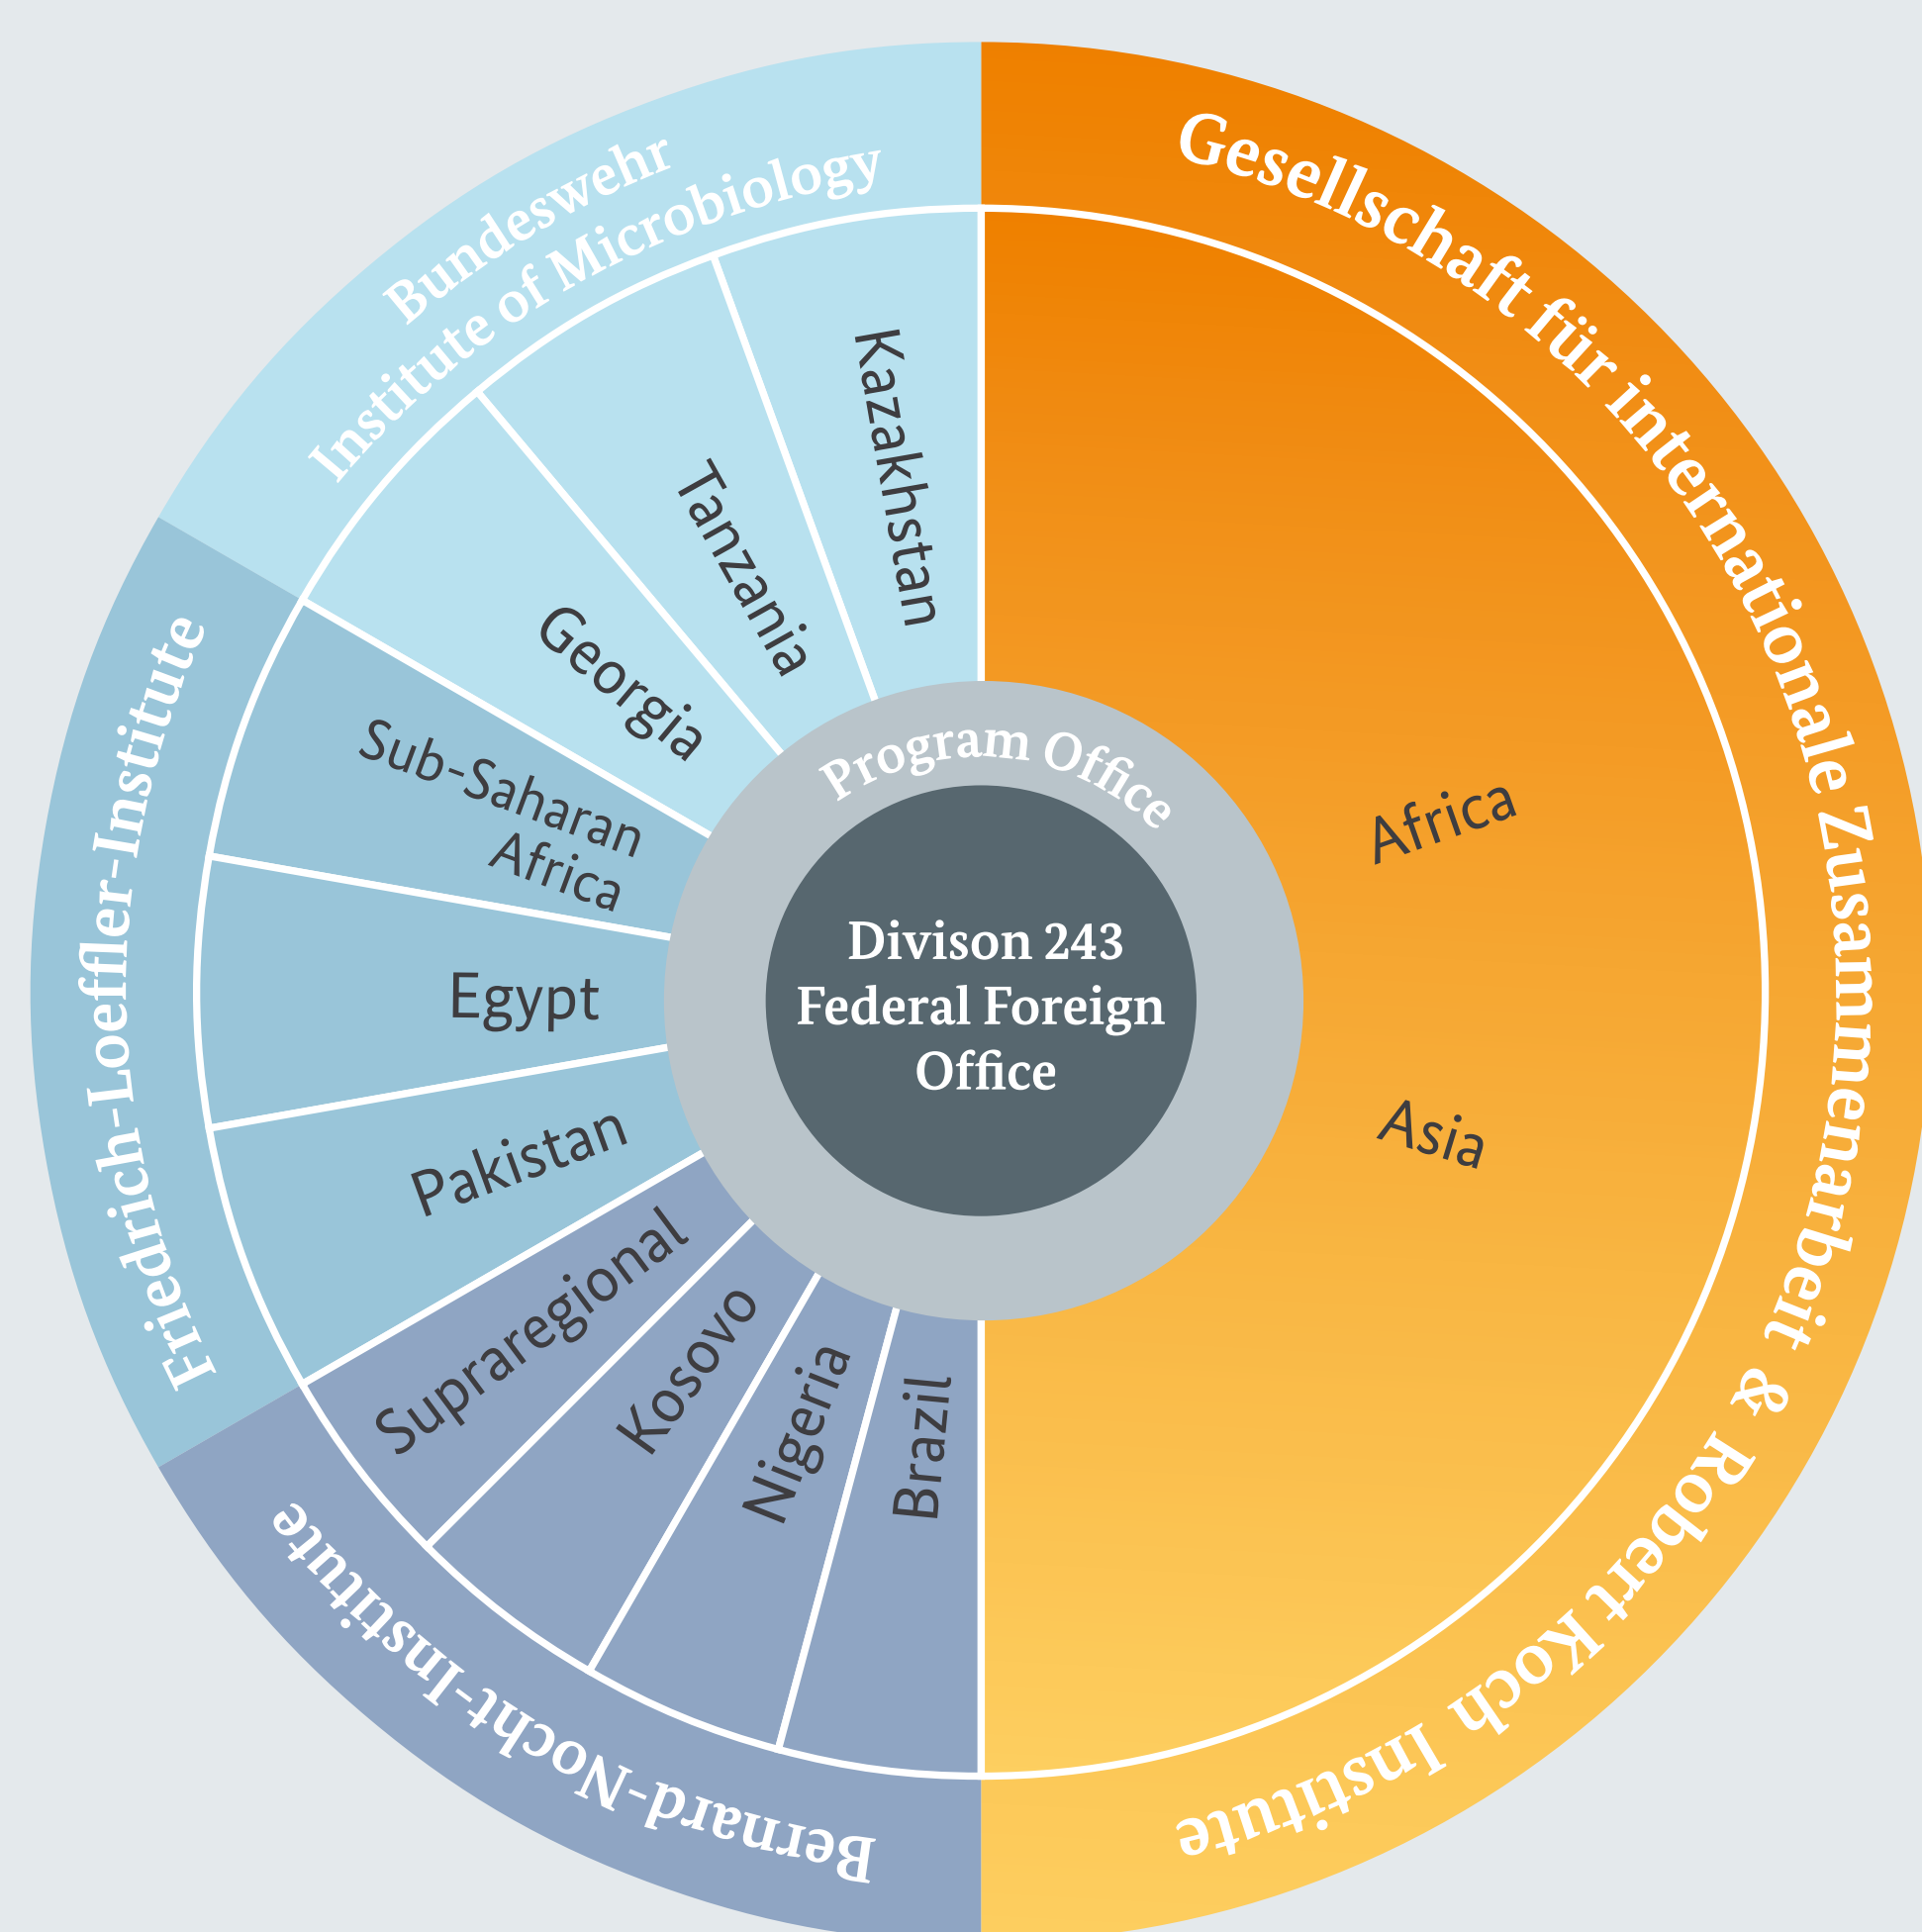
Gesellschaft für internationale Zusammenarbeit & Robert Koch Institute

Bundeswehr Institute of Microbiology

Kazakhstan

Tanzania

Georgia

Friedrich-Loeffler-Institute

Sub-Saharan Africa

Egypt

Pakistan

Supraregional

Kosovo

Nigeria

Brazil

Bernard-Nocht-Institute

Program Office

Divison 243
Federal Foreign Office

Africa

Asia